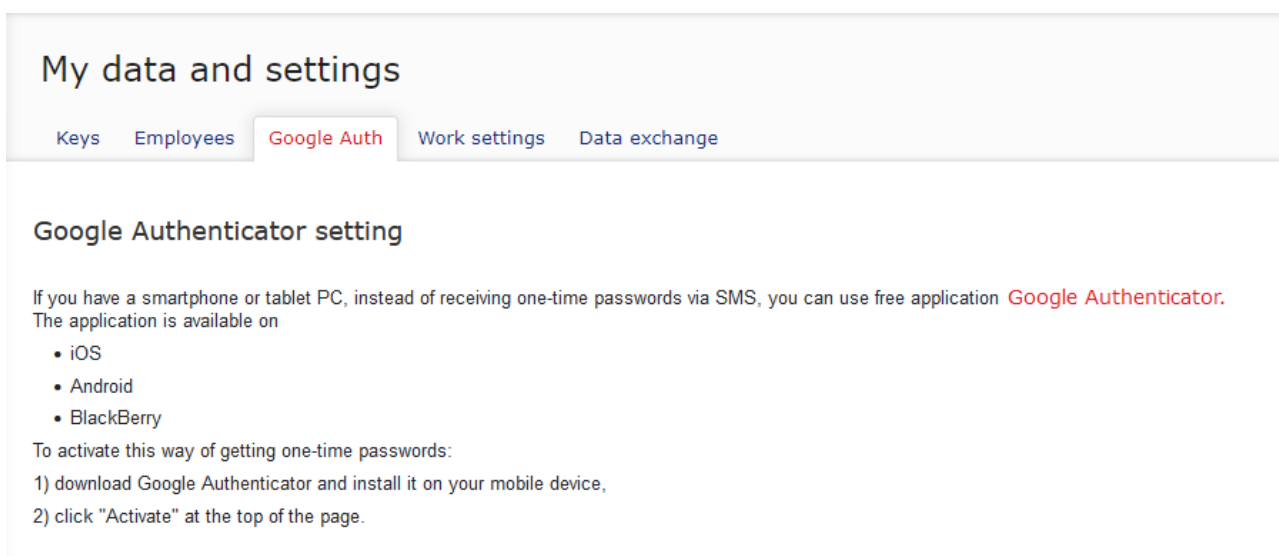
My data and settings

Keys Employees Google Auth Work settings Data exchange

Google Authenticator setting

If you have a smartphone or tablet PC, instead of receiving one-time passwords via SMS, you can use free application Google Authenticator. The application is available on

- iOS
- Android
- BlackBerry

To activate this way of getting one-time passwords:

1) download Google Authenticator and install it on your mobile device,

2) click "Activate" at the top of the page.